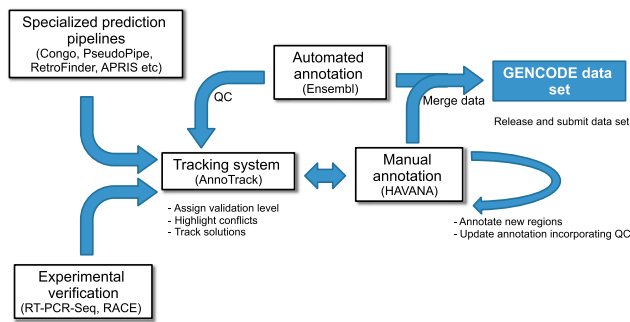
Specialized prediction pipelines
(Congo, PseudoPipe, RetroFinder, APRIS etc)

Automated annotation
(Ensembl)

GENCODE data set

QC

Merge data

Release and submit data set

Tracking system
(AnnoTrack)

Manual annotation
(HAVANA)

- Assign validation level
- Highlight conflicts
- Track solutions

- Annotate new regions
- Update annotation incorporating QC

Experimental verification
(RT-PCR-Seq, RACE)